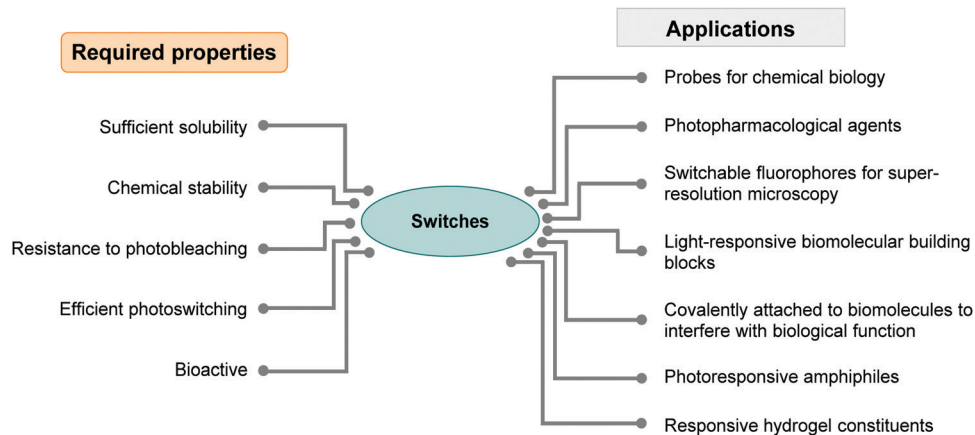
Required properties

Sufficient solubility

Chemical stability

Resistance to photobleaching

Efficient photoswitching

Bioactive

Switches

Applications

Probes for chemical biology

Photopharmacological agents

Switchable fluorophores for super-resolution microscopy

Light-responsive biomolecular building blocks

Covalently attached to biomolecules to interfere with biological function

Photoresponsive amphiphiles

Responsive hydrogel constituents